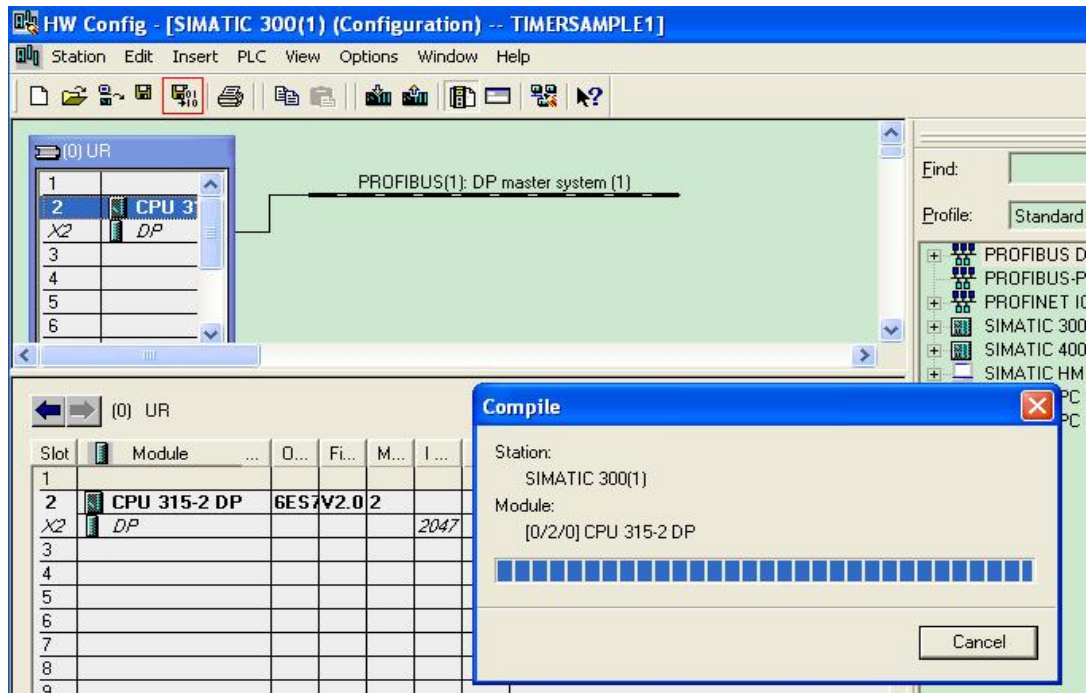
HW Config - [SIMATIC 300(1) (Configuration) -- TIMERSAMPLE1]
Station Edit Insert PLC View Options Window Help

(0) UR

| | |
|---|---|
| 1 | |
| 2 | CPU 31 |
| X2 | DP |
| 3 | |
| 4 | |
| 5 | |
| 6 | |

PROFIBUS(1): DP master system (1)

Find:
Profile: Standard

PROFIBUS D
PROFIBUS-P
PROFINET I
SIMATIC 300
SIMATIC 400
SIMATIC HM
PC
PC

(0) UR

| Slot | Module | O... | Fi... | M... | I... |
|---|---|---|---|---|---|
| 1 | | | | | |
| 2 | CPU 315-2 DP | 6ES7 | V2.0 | 2 | |
| X2 | DP | | | | 2047 |
| 3 | | | | | |
| 4 | | | | | |
| 5 | | | | | |
| 6 | | | | | |
| 7 | | | | | |
| 8 | | | | | |
| 9 | | | | | |

Compile
Station:
SIMATIC 300(1)
Module:
[0/2/0] CPU 315-2 DP
Cancel